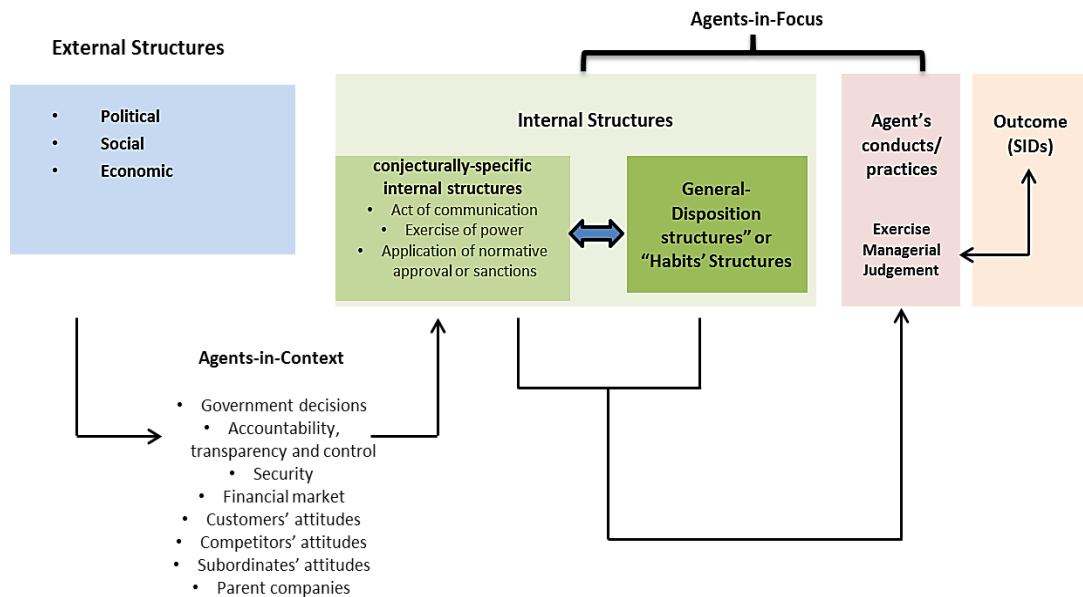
Agents-in-Focus

External Structures

- Political
- Social
- Economic

Internal Structures

conjecturally-specific internal structures
- Act of communication
- Exercise of power
- Application of normative approval or sanctions

General-Disposition structures" or "Habits' Structures

Agent's conducts/ practices

Exercise Managerial Judgement

Outcome (SIDs)

Agents-in-Context

- Government decisions
- Accountability, transparency and control
- Security
- Financial market
- Customers' attitudes
- Competitors' attitudes
- Subordinates' attitudes
- Parent companies